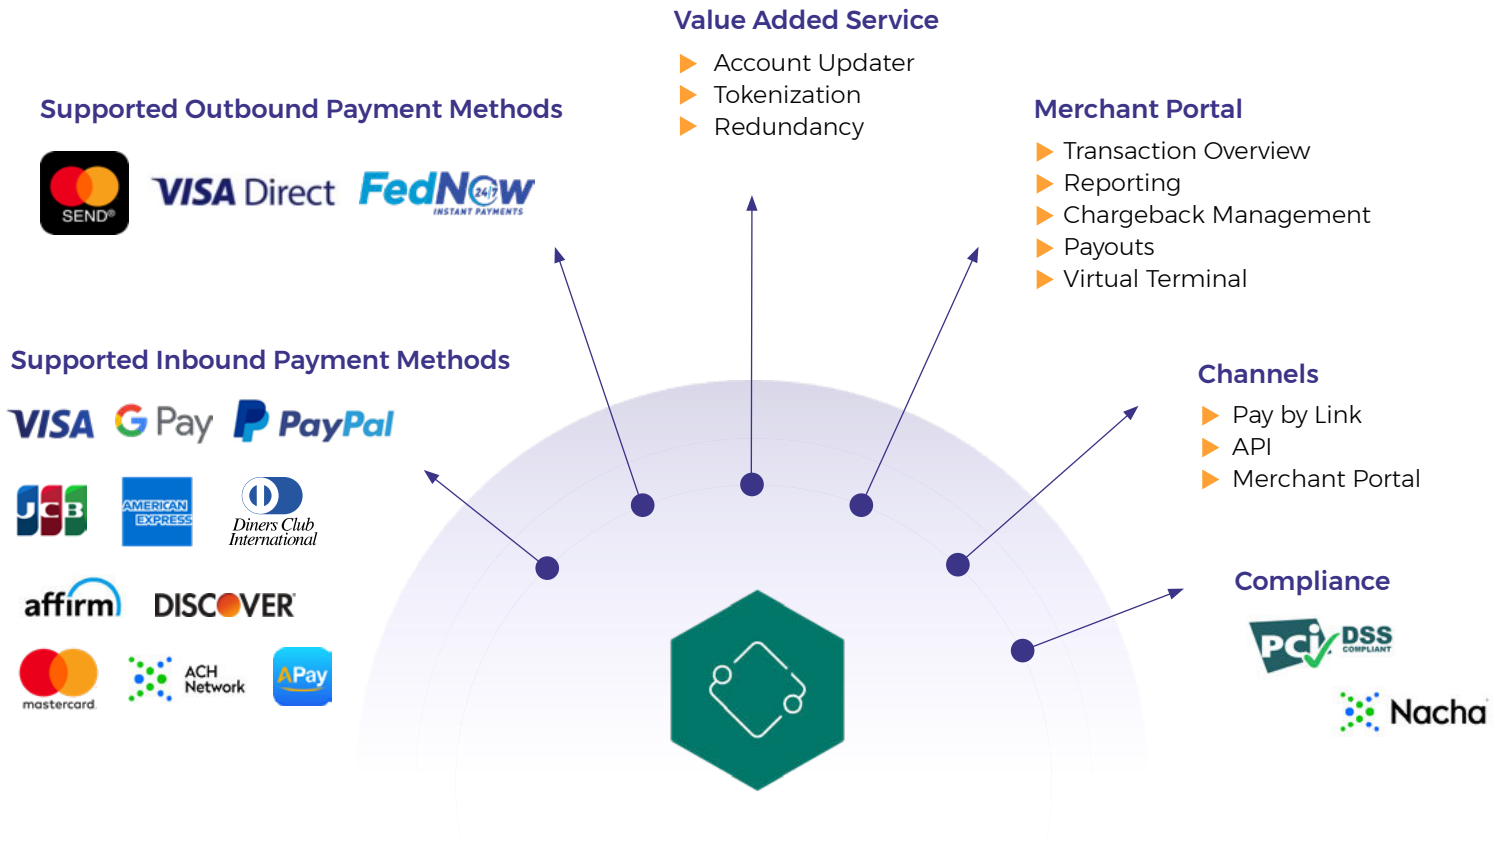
Value Added Service

Account Updater
Tokenization
Redundancy

Supported Outbound Payment Methods

SEND

VISA Direct

FedNow 24/7 INSTANT PAYMENTS

Merchant Portal

Transaction Overview
Reporting
Chargeback Management
Payouts
Virtual Terminal

Supported Inbound Payment Methods

VISA G Pay PayPal

JCB

AMERICAN EXPRESS

Diners Club International

affirm

DISCOVER

mastercard

ACH Network

APay

Channels

Pay by Link
API
Merchant Portal

Compliance

PCI DSS COMPLIANT

Nacha